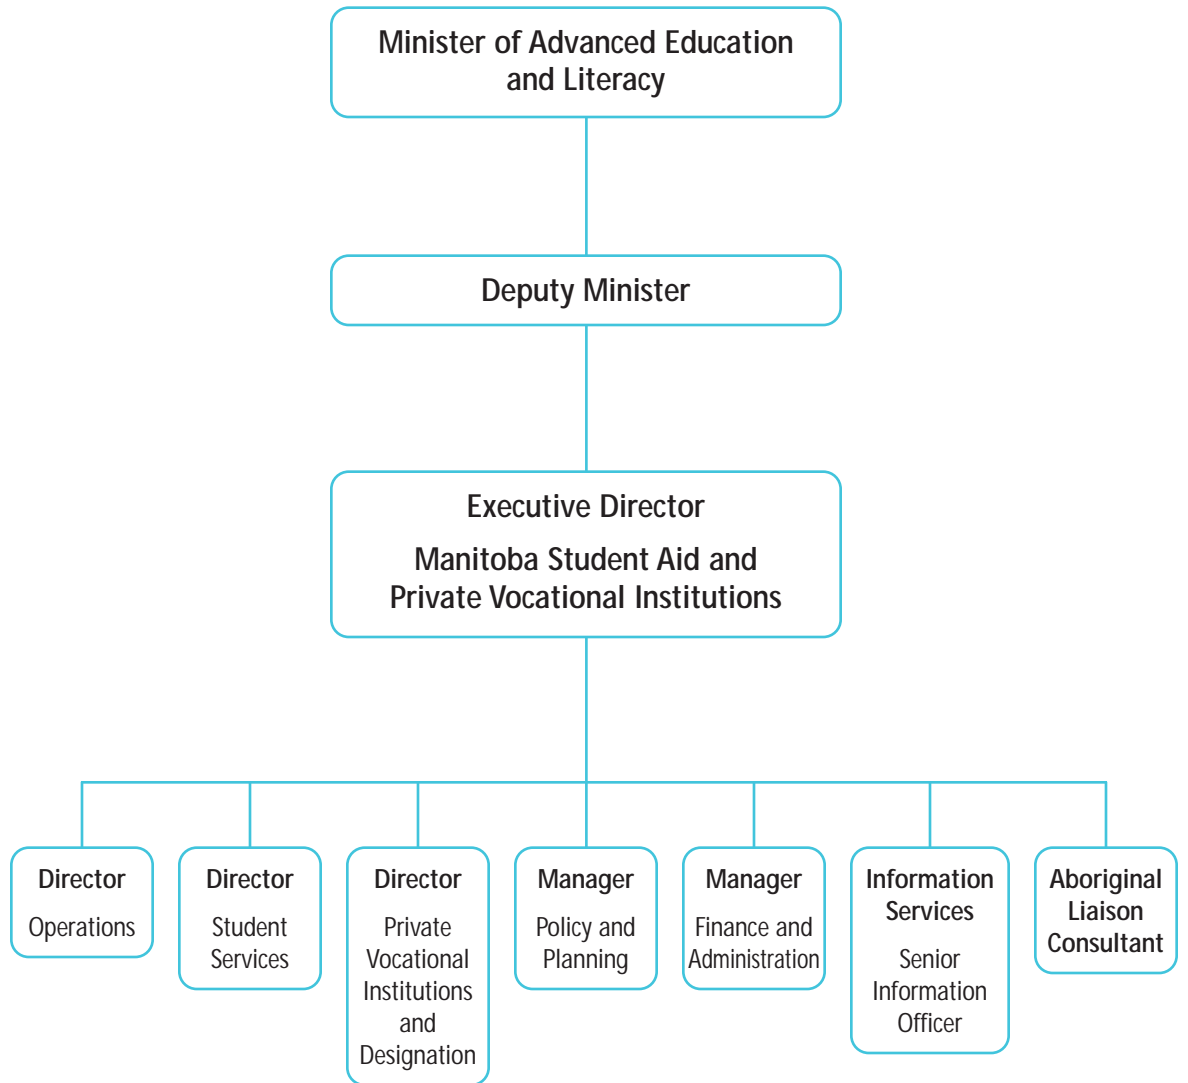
Minister of Advanced Education and Literacy

Deputy Minister

Executive Director

Manitoba Student Aid and Private Vocational Institutions

Director

Operations

Director

Student Services

Director

Private Vocational Institutions and Designation

Manager

Policy and Planning

Manager

Finance and Administration

Information Services

Senior Information Officer

Aboriginal Liaison Consultant